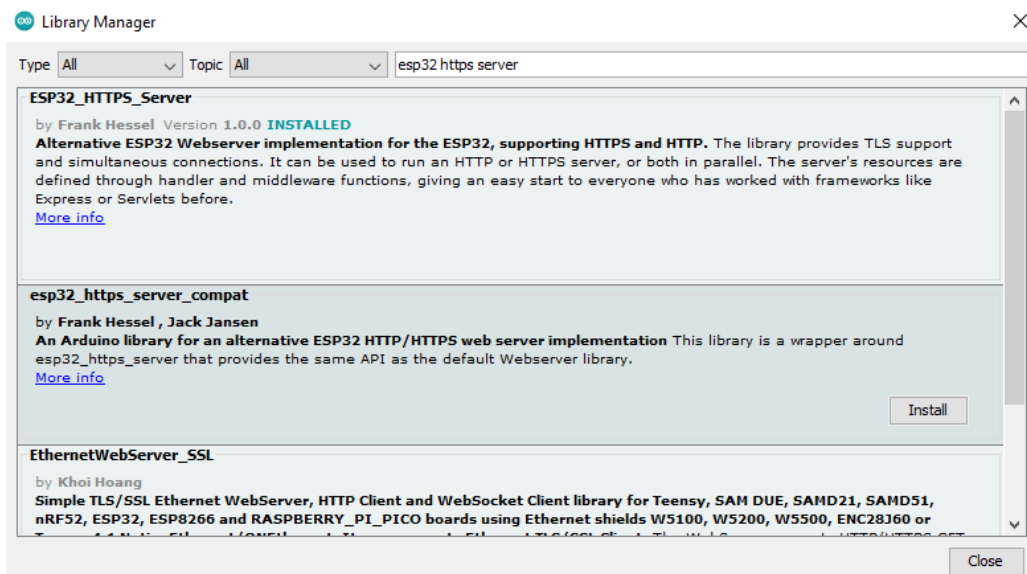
Library Manager

Type All Topic All esp32 https server

ESP32_HTTPS_Server

by Frank Hessel Version 1.0.0 INSTALLED
Alternative ESP32 Webserver implementation for the ESP32, supporting HTTPS and HTTP. The library provides TLS support and simultaneous connections. It can be used to run an HTTP or HTTPS server, or both in parallel. The server's resources are defined through handler and middleware functions, giving an easy start to everyone who has worked with frameworks like Express or Servlets before.
More info

esp32_https_server_compat

by Frank Hessel , Jack Jansen
An Arduino library for an alternative ESP32 HTTP/HTTPS web server implementation This library is a wrapper around esp32_https_server that provides the same API as the default Webserver library.
More info

Install

EthernetWebServer_SSL

by Khoi Hoang
Simple TLS/SSL Ethernet WebServer, HTTP Client and WebSocket Client library for Teensy, SAM DUE, SAMD21, SAMD51, nRF52, ESP32, ESP8266 and RASPBERRY_PI_PICO boards using Ethernet shields W5100, W5200, W5500, ENC28J60 or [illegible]

Close